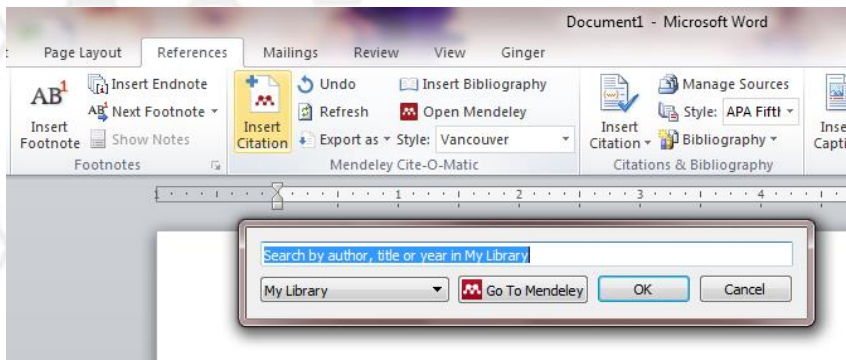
Document1 - Microsoft Word

Page Layout | References | Mailings | Review | View | Ginger

$AB^1$ Insert Footnote
Insert Endnote
Next Footnote
Show Notes
Footnotes

Insert Citation
Undo
Refresh
Export as
Insert Bibliography
Open Mendeley
Style: Vancouver
Mendeley Cite-O-Matic

Insert Citation
Manage Sources
Style: APA Fifth
Bibliography
Citations & Bibliography

Inse Capti

1 · 2 · 3 · 4

Search by author, title or year in My Library

My Library
Go To Mendeley
OK
Cancel